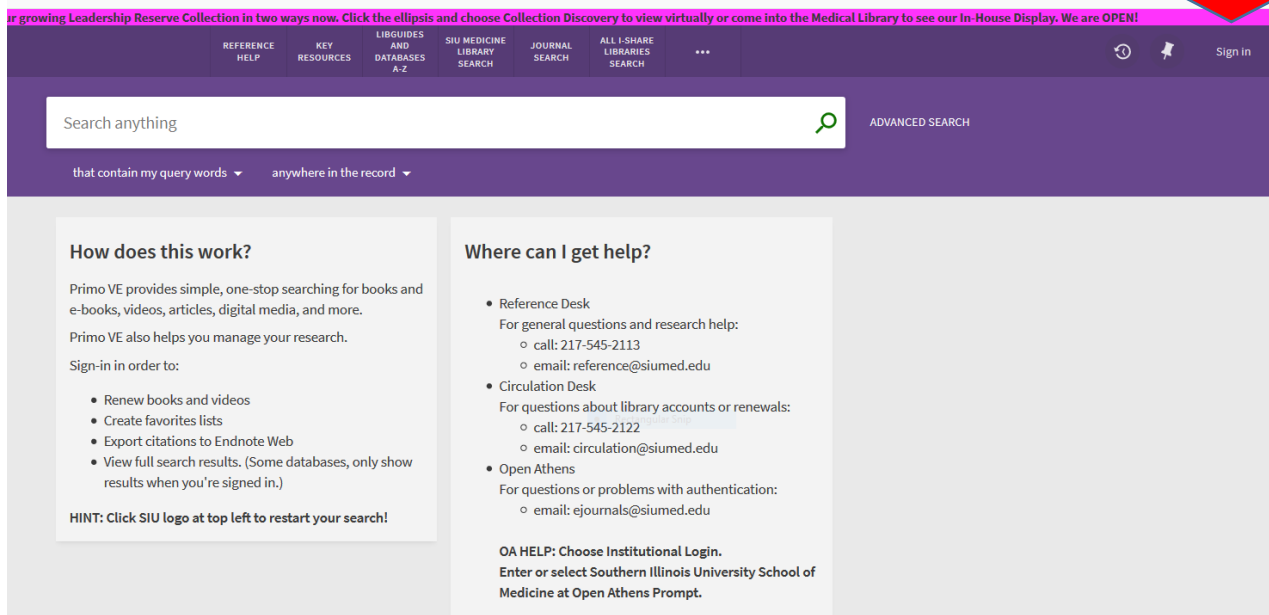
r growing Leadership Reserve Collection in two ways now. Click the ellipsis and choose Collection Discovery to view virtually or come into the Medical Library to see our In-House Display. We are OPEN!

REFERENCE HELP | KEY RESOURCES | LIBGUIDES AND DATABASES A-Z | SIU MEDICINE LIBRARY SEARCH | JOURNAL SEARCH | ALL I-SHARE LIBRARIES SEARCH | •••

Sign in

Search anything

ADVANCED SEARCH

that contain my query words ▾ anywhere in the record ▾

How does this work?

Primo VE provides simple, one-stop searching for books and e-books, videos, articles, digital media, and more.

Primo VE also helps you manage your research.

Sign-in in order to:

- Renew books and videos
- Create favorites lists
- Export citations to Endnote Web
- View full search results. (Some databases, only show results when you're signed in.)

HINT: Click SIU logo at top left to restart your search!

Where can I get help?

- Reference Desk
For general questions and research help:
  - call: 217-545-2113
  - email: reference@siumed.edu
- Circulation Desk
For questions about library accounts or renewals:
  - call: 217-545-2122
  - email: circulation@siumed.edu
- Open Athens
For questions or problems with authentication:
  - email: ejournals@siumed.edu

OA HELP: Choose Institutional Login.
Enter or select Southern Illinois University School of Medicine at Open Athens Prompt.